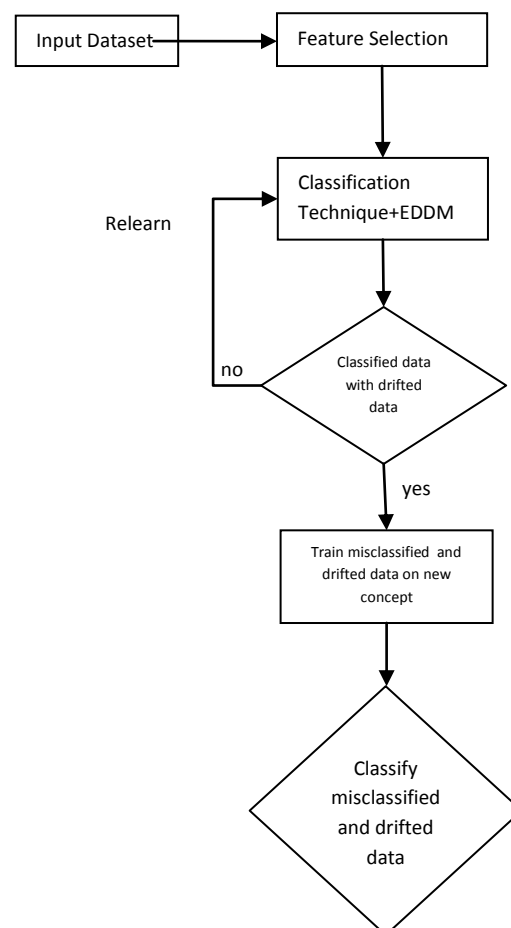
Input Dataset

Feature Selection

Classification Technique+EDDM

Relearn

no

Classified data with drifted data

yes

Train misclassified and drifted data on new concept

Classify misclassified and drifted data